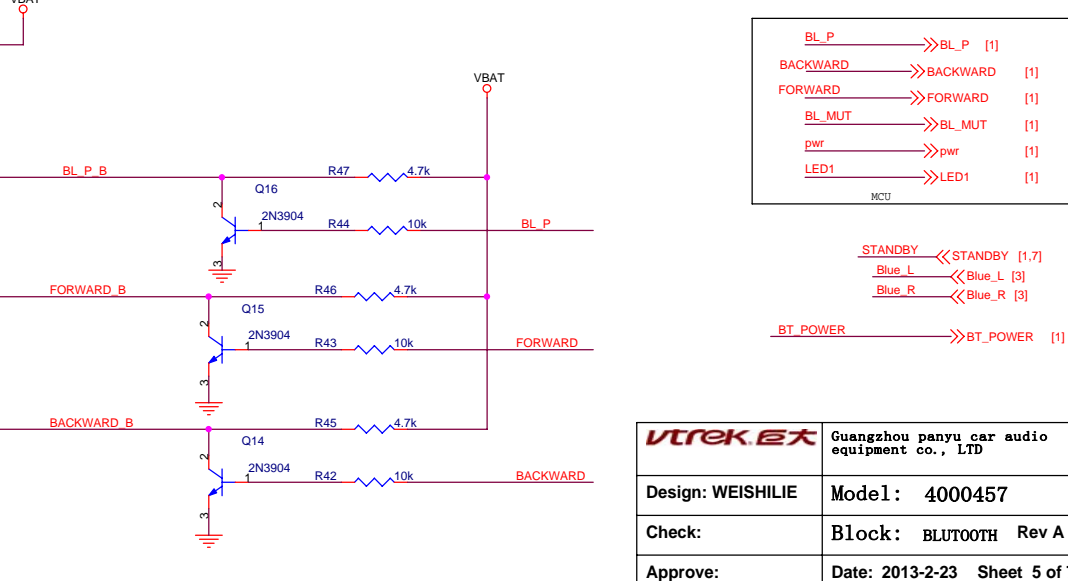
VBAT

VBAT

BL_P_B
R47 4.7k
Q16
2
2N3904
1
R44 10k
BL_P
3

FORWARD_B
R46 4.7k
Q15
2
2N3904
1
R43 10k
FORWARD
3

BACKWARD_B
R45 4.7k
Q14
2
2N3904
1
R42 10k
BACKWARD
3

BL_P BL_P [1]
BACKWARD BACKWARD [1]
FORWARD FORWARD [1]
BL_MUT BL_MUT [1]
pwr pwr [1]
LED1 LED1 [1]
MCU

STANDBY STANDBY [1,7]
Blue_L Blue_L [3]
Blue_R Blue_R [3]

BT_POWER BT_POWER [1]

| vtrek 巨大 | Guangzhou panyu car audio equipment co., LTD |
|---|---|
| Design: WEISHILIE | Model: 4000457 |
| Check: | Block: BLUTOOTH Rev A |
| Approve: | Date: 2013-2-23 Sheet 5 of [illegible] |